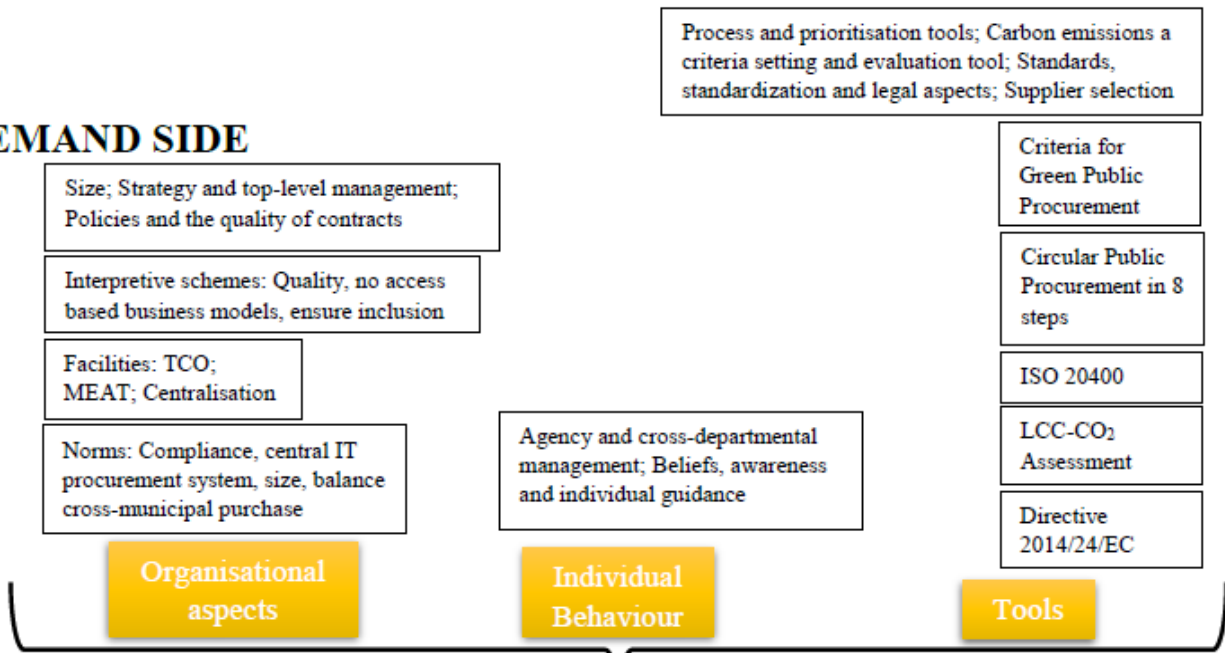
Process and prioritisation tools; Carbon emissions a criteria setting and evaluation tool; Standards, standardization and legal aspects; Supplier selection

EMAND SIDE

Size; Strategy and top-level management; Policies and the quality of contracts

Interpretive schemes: Quality, no access based business models, ensure inclusion

Facilities: TCO; MEAT; Centralisation

Norms: Compliance, central IT procurement system, size, balance cross-municipal purchase

Agency and cross-departmental management; Beliefs, awareness and individual guidance

Criteria for Green Public Procurement

Circular Public Procurement in 8 steps

ISO 20400

LCC-$CO_2$ Assessment

Directive 2014/24/EC

Organisational aspects

Individual Behaviour

Tools